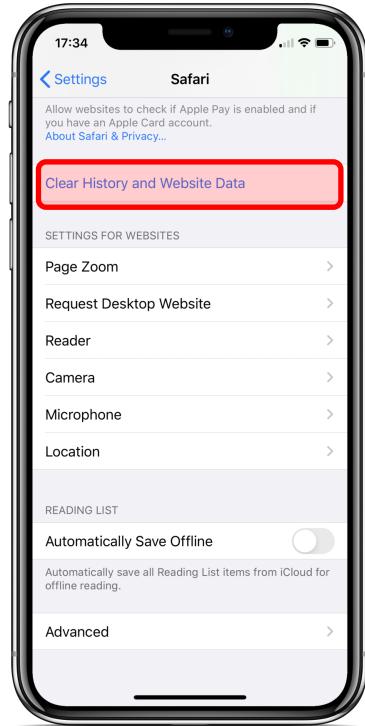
17:34

Settings

Safari

Allow websites to check if Apple Pay is enabled and if you have an Apple Card account.
About Safari & Privacy...

Clear History and Website Data

SETTINGS FOR WEBSITES

Page Zoom

Request Desktop Website

Reader

Camera

Microphone

Location

READING LIST

Automatically Save Offline

Automatically save all Reading List items from iCloud for offline reading.

Advanced